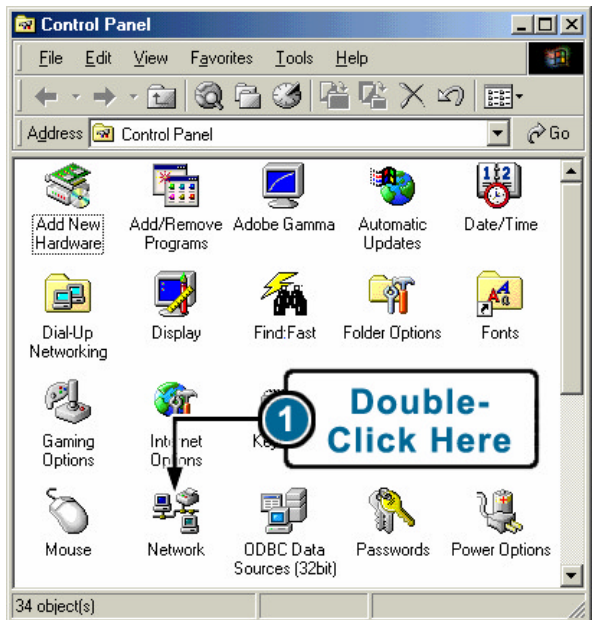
Control Panel

File Edit View Favorites Tools Help

Address Control Panel

Go

Add New Hardware

Add/Remove Programs

Adobe Gamma

Automatic Updates

Date/Time

Dial-Up Networking

Display

Find:Fast

Folder Options

Fonts

Gaming Options

Internet Options

Ke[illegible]

1

Double-Click Here

Mouse

Network

ODBC Data Sources (32bit)

Passwords

Power Options

34 object(s)